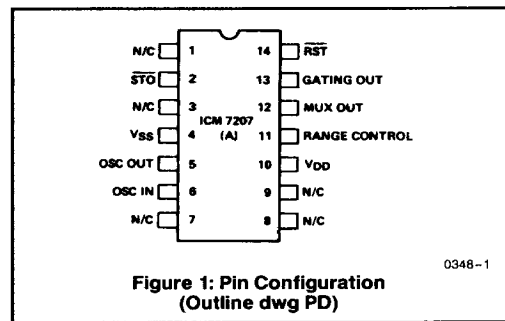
N/C 1
$\overline{STO}$ 2
N/C 3
$V_{SS}$ 4
OSC OUT 5
OSC IN 6
N/C 7

14 $\overline{RST}$
13 GATING OUT
12 MUX OUT
11 RANGE CONTROL
10 $V_{DD}$
9 N/C
8 N/C

ICM 7207 (A)

0348–1

Figure 1: Pin Configuration (Outline dwg PD)